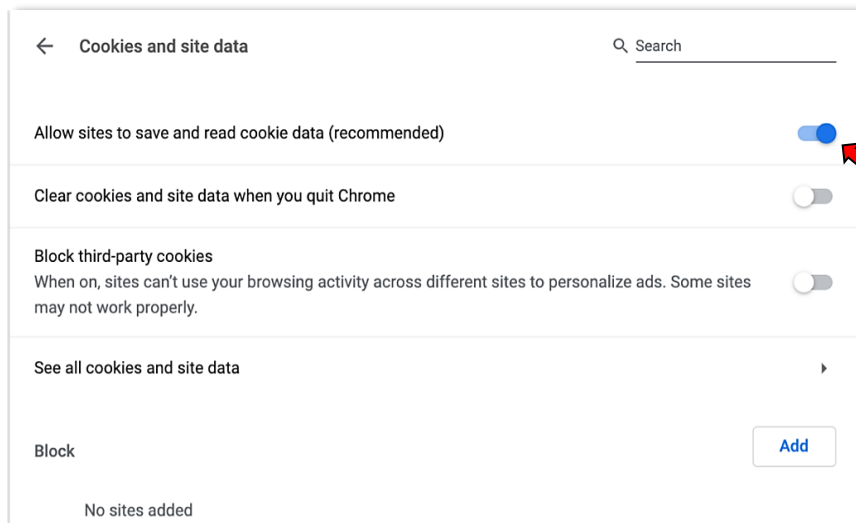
Cookies and site data

Search

Allow sites to save and read cookie data (recommended)

Clear cookies and site data when you quit Chrome

Block third-party cookies
When on, sites can't use your browsing activity across different sites to personalize ads. Some sites may not work properly.

See all cookies and site data

Block

Add

No sites added